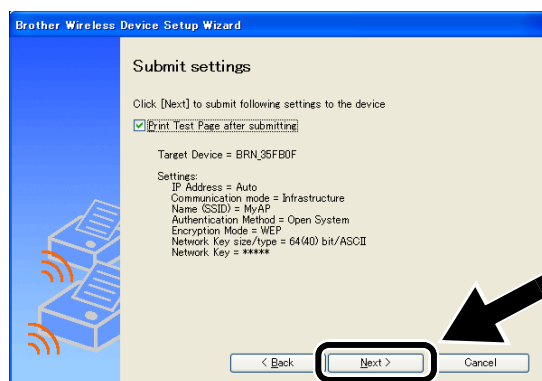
Brother Wireless Device Setup Wizard

Submit settings

Click [Next] to submit following settings to the device

Print Test Page after submitting

Target Device = BRN_35FB0F

Settings:
IP Address = Auto
Communication mode = Infrastructure
Name (SSID) = MyAP
Authentication Method = Open System
Encryption Mode = WEP
Network Key size/type = 64(40) bit/ASCII
Network Key = *****

< Back

Next >

Cancel